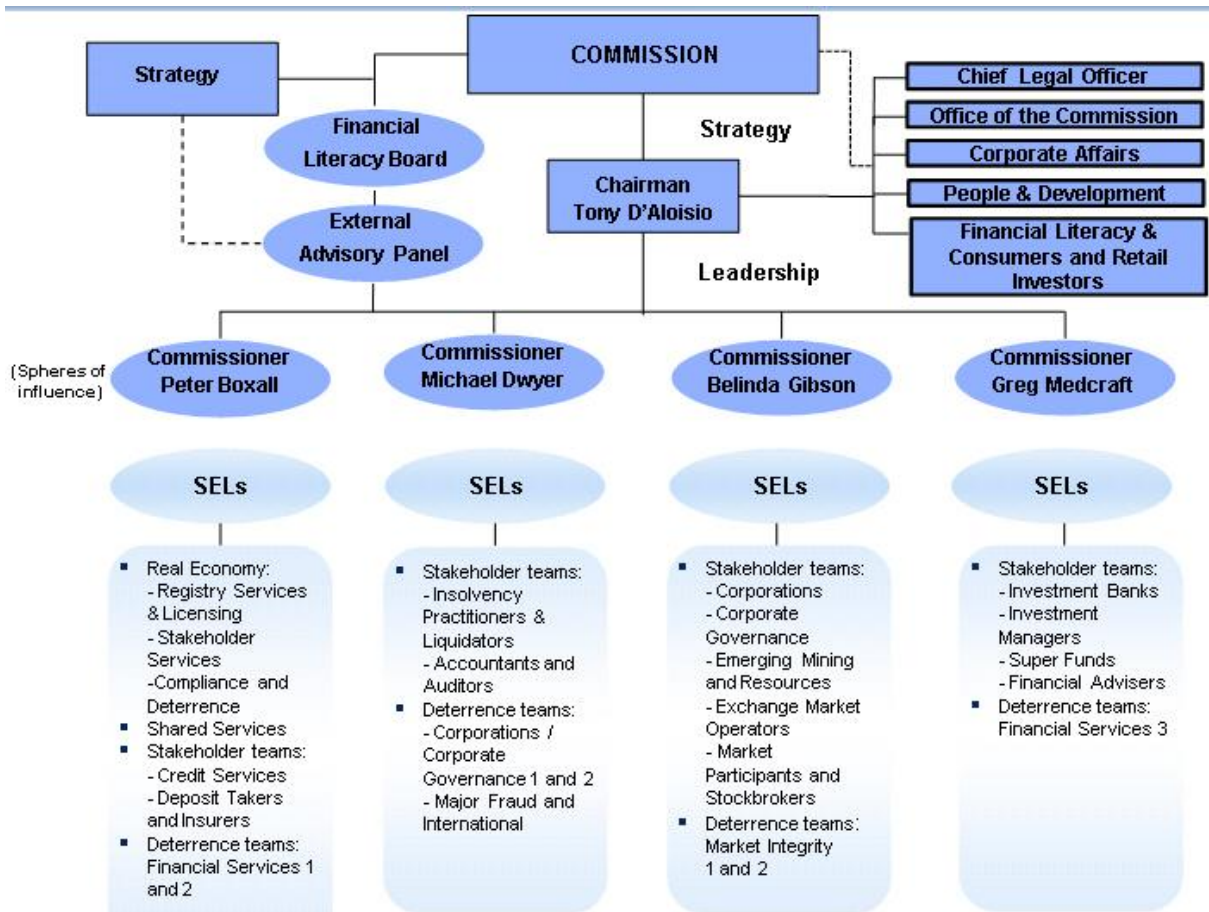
COMMISSION

Strategy

Financial Literacy Board

External Advisory Panel

Strategy

Chairman Tony D'Aloisio

Leadership

Chief Legal Officer

Office of the Commission

Corporate Affairs

People & Development

Financial Literacy & Consumers and Retail Investors

(Spheres of influence)

Commissioner Peter Boxall

Commissioner Michael Dwyer

Commissioner Belinda Gibson

Commissioner Greg Medcraft

SELs

SELs

SELs

SELs

- Real Economy:
- Registry Services & Licensing
- Stakeholder Services
-Compliance and Deterrence
- Shared Services
- Stakeholder teams:
- Credit Services
- Deposit Takers and Insurers
- Deterrence teams: Financial Services 1 and 2

- Stakeholder teams:
- Insolvency Practitioners & Liquidators
- Accountants and Auditors
- Deterrence teams:
- Corporations / Corporate Governance 1 and 2
- Major Fraud and International

- Stakeholder teams:
- Corporations
- Corporate Governance
- Emerging Mining and Resources
- Exchange Market Operators
- Market Participants and Stockbrokers
- Deterrence teams: Market Integrity 1 and 2

- Stakeholder teams:
- Investment Banks
- Investment Managers
- Super Funds
- Financial Advisers
- Deterrence teams: Financial Services 3